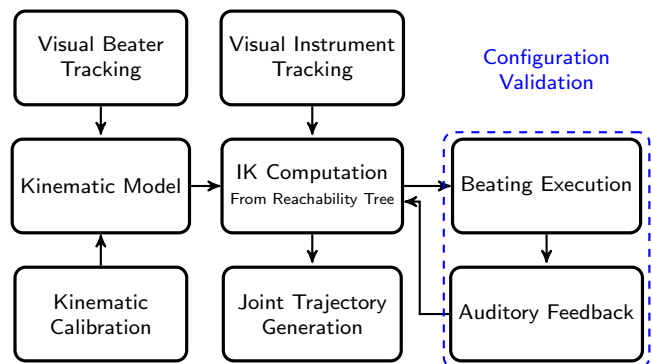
Visual Beater Tracking

Visual Instrument Tracking

Configuration Validation

Kinematic Model

IK Computation
From Reachability Tree

Beating Execution

Kinematic Calibration

Joint Trajectory Generation

Auditory Feedback